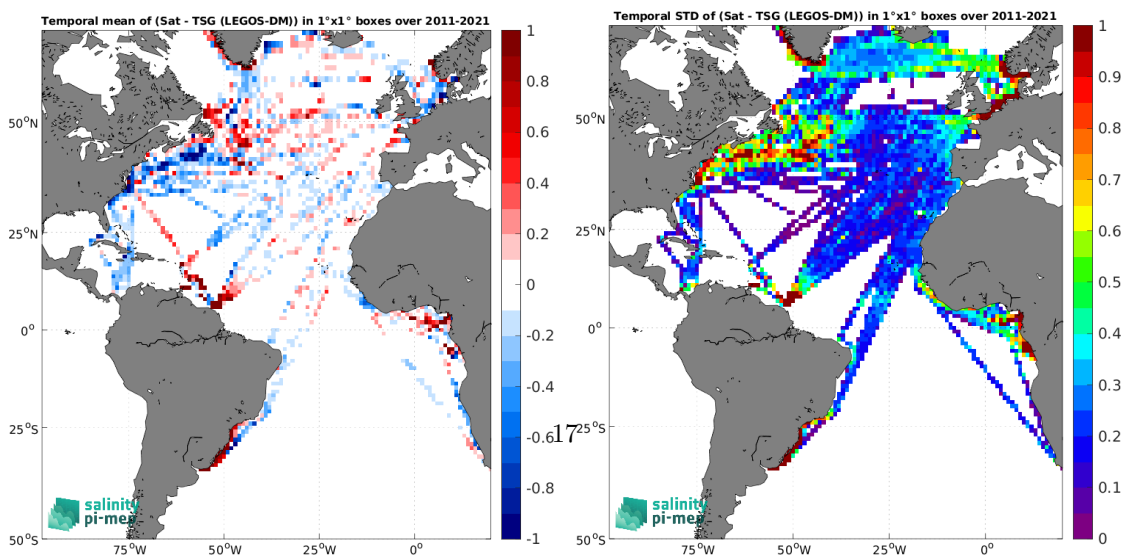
Temporal mean of (Sat - TSG (LEGOS-DM)) in 1°x1° boxes over 2011-2021

1
0.8
0.6
0.4
0.2
0
-0.2
-0.4
-0.6
-0.8
-1

50°N
25°N
0°
25°S
50°S
75°W
50°W
25°W
0°

salinity
pi-mep

17

Temporal STD of (Sat - TSG (LEGOS-DM)) in 1°x1° boxes over 2011-2021

1
0.9
0.8
0.7
0.6
0.5
0.4
0.3
0.2
0.1
0

50°N
25°N
0°
25°S
50°S
75°W
50°W
25°W
0°

salinity
pi-mep